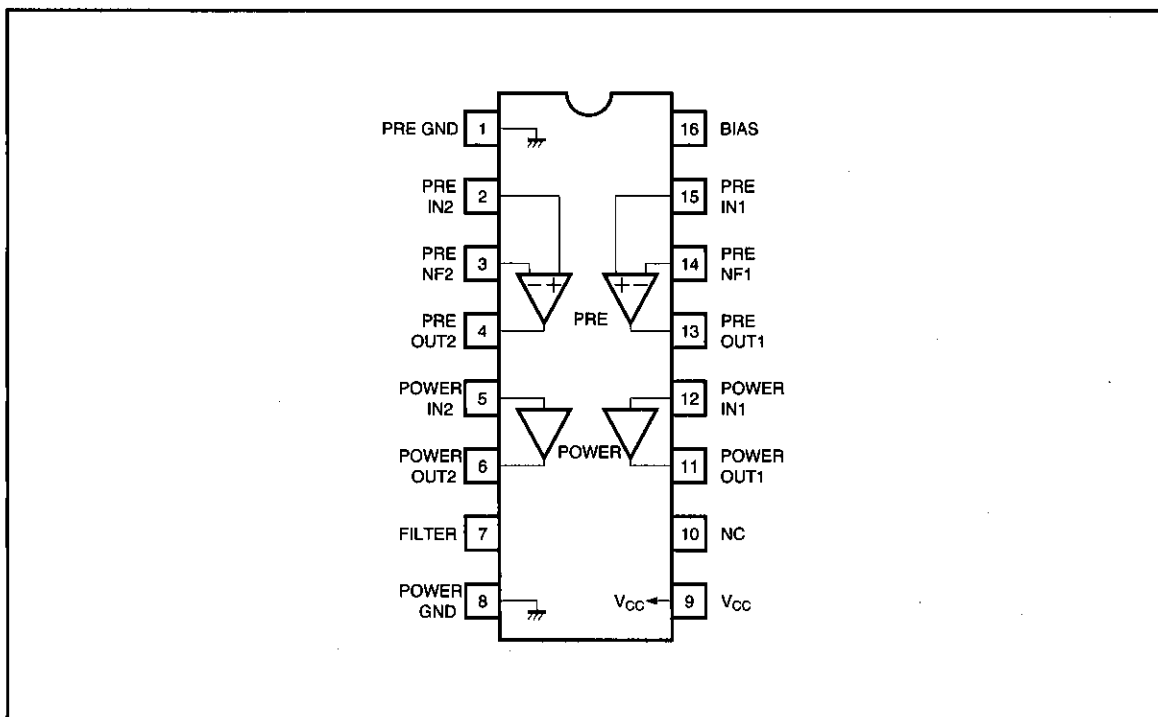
PRE GND 1
PRE IN2 2
PRE NF2 3
PRE OUT2 4
POWER IN2 5
POWER OUT2 6
FILTER 7
POWER GND 8

16 BIAS
15 PRE IN1
14 PRE NF1
13 PRE OUT1
12 POWER IN1
11 POWER OUT1
10 NC
9 $V_{CC}$

− +
+ −
PRE
POWER
$V_{CC}$